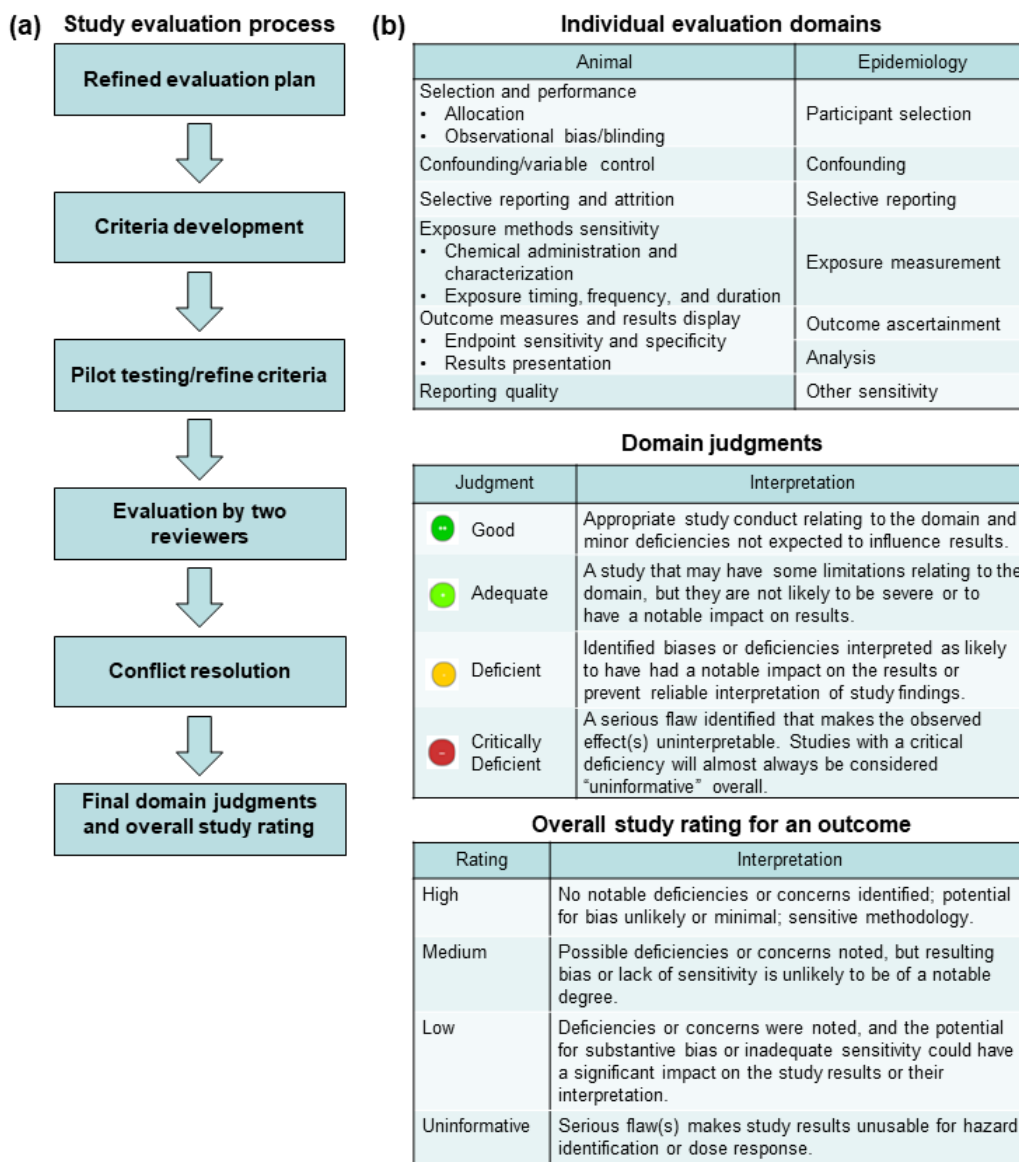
(a) Study evaluation process

Refined evaluation plan

Criteria development

Pilot testing/refine criteria

Evaluation by two reviewers

Conflict resolution

Final domain judgments and overall study rating

(b) Individual evaluation domains

| Animal | Epidemiology |
|---|---|
| Selection and performance<br>• Allocation<br>• Observational bias/blinding | Participant selection |
| Confounding/variable control | Confounding |
| Selective reporting and attrition | Selective reporting |
| Exposure methods sensitivity<br>• Chemical administration and characterization<br>• Exposure timing, frequency, and duration | Exposure measurement |
| Outcome measures and results display<br>• Endpoint sensitivity and specificity<br>• Results presentation | Outcome ascertainment |
| | Analysis |
| Reporting quality | Other sensitivity |

Domain judgments

| Judgment | Interpretation |
|---|---|
| ++ Good | Appropriate study conduct relating to the domain and minor deficiencies not expected to influence results. |
| + Adequate | A study that may have some limitations relating to the domain, but they are not likely to be severe or to have a notable impact on results. |
| - Deficient | Identified biases or deficiencies interpreted as likely to have had a notable impact on the results or prevent reliable interpretation of study findings. |
| -- Critically Deficient | A serious flaw identified that makes the observed effect(s) uninterpretable. Studies with a critical deficiency will almost always be considered "uninformative" overall. |

Overall study rating for an outcome

| Rating | Interpretation |
|---|---|
| High | No notable deficiencies or concerns identified; potential for bias unlikely or minimal; sensitive methodology. |
| Medium | Possible deficiencies or concerns noted, but resulting bias or lack of sensitivity is unlikely to be of a notable degree. |
| Low | Deficiencies or concerns were noted, and the potential for substantive bias or inadequate sensitivity could have a significant impact on the study results or their interpretation. |
| Uninformative | Serious flaw(s) makes study results unusable for hazard identification or dose response. |